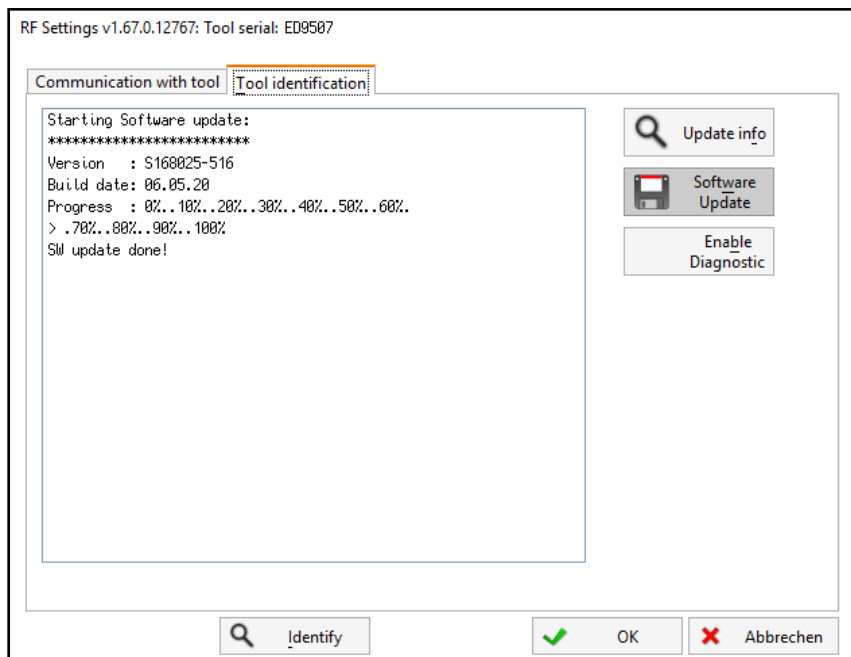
RF Settings v1.67.0.12767: Tool serial: ED9507

Communication with tool | Tool identification

Starting Software update:
************************
Version : S168025-516
Build date: 06.05.20
Progress : 0%..10%..20%..30%..40%..50%..60%.
> .70%..80%..90%..100%
SW update done!

Update info

Software Update

Enable Diagnostic

Identify

OK

Abbrechen